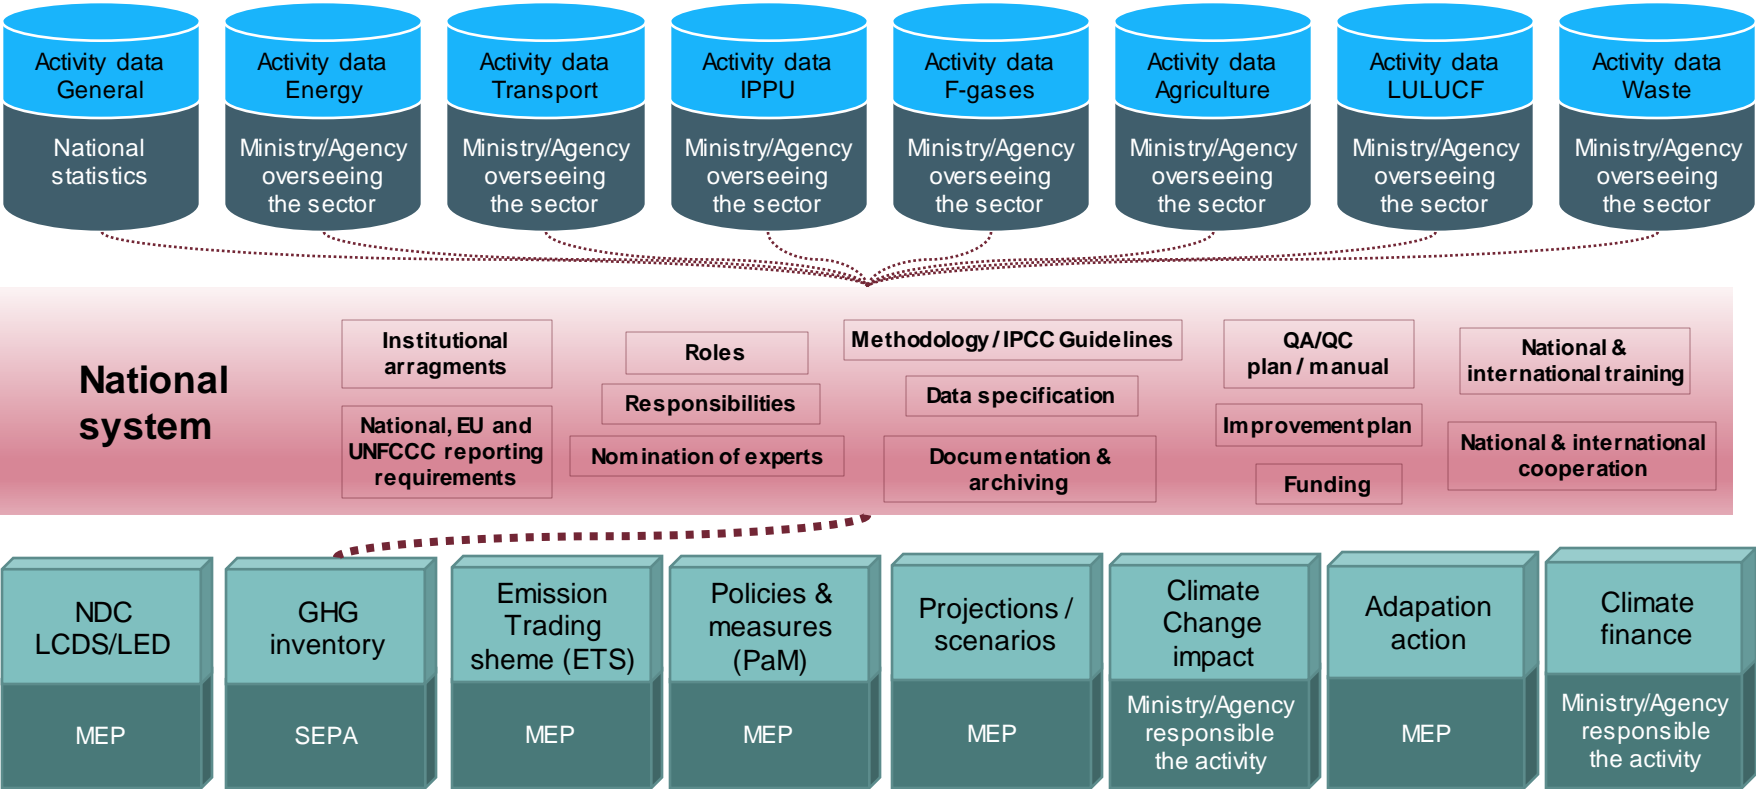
Activity data General

National statistics

Activity data Energy

Ministry/Agency overseeing the sector

Activity data Transport

Ministry/Agency overseeing the sector

Activity data IPPU

Ministry/Agency overseeing the sector

Activity data F-gases

Ministry/Agency overseeing the sector

Activity data Agriculture

Ministry/Agency overseeing the sector

Activity data LULUCF

Ministry/Agency overseeing the sector

Activity data Waste

Ministry/Agency overseeing the sector

National system

Institutional arragments

National, EU and UNFCCC reporting requirements

Roles

Responsibilities

Nomination of experts

Methodology / IPCC Guidelines

Data specification

Documentation & archiving

QA/QC plan / manual

Improvement plan

Funding

National & international training

National & international cooperation

NDC LCDS/LED

MEP

GHG inventory

SEPA

Emission Trading sheme (ETS)

MEP

Policies & measures (PaM)

MEP

Projections / scenarios

MEP

Climate Change impact

Ministry/Agency responsible the activity

Adapation action

MEP

Climate finance

Ministry/Agency responsible the activity